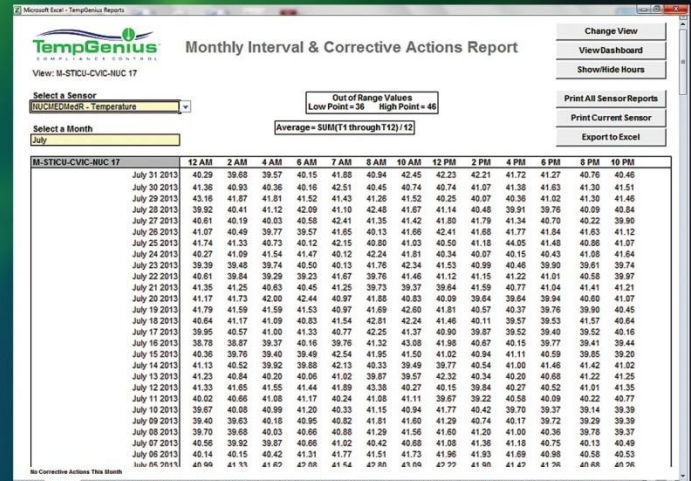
Microsoft Excel - TempGenius Reports

TempGenius
COMPLIANCE CONTROL

Monthly Interval & Corrective Actions Report

View: M-STICU-CVIC-NUC 17

Change View
View Dashboard
Show/Hide Hours

Select a Sensor
NUCMEDMedR - Temperature

Out of Range Values
Low Point = 36 High Point = 46

Print All Sensor Reports
Print Current Sensor
Export to Excel

Select a Month
July

Average = SUM(T1 through T12) / 12

| M-STICU-CVIC-NUC 17 | 12 AM | 2 AM | 4 AM | 6 AM | 7 AM | 8 AM | 10 AM | 12 PM | 2 PM | 4 PM | 6 PM | 8 PM | 10 PM |
|---|---|---|---|---|---|---|---|---|---|---|---|---|---|
| July 31 2013 | 40.29 | 39.68 | 39.57 | 40.15 | 41.88 | 40.94 | 42.45 | 42.23 | 42.21 | 41.72 | 41.27 | 40.76 | 40.46 |
| July 30 2013 | 41.36 | 40.93 | 40.36 | 40.16 | 42.51 | 40.45 | 40.74 | 40.74 | 41.07 | 41.38 | 41.63 | 41.30 | 41.51 |
| July 29 2013 | 43.16 | 41.87 | 41.81 | 41.52 | 41.43 | 41.26 | 41.52 | 40.25 | 40.07 | 40.36 | 41.02 | 41.30 | 41.46 |
| July 28 2013 | 39.92 | 40.41 | 41.12 | 42.09 | 41.10 | 42.48 | 41.67 | 41.14 | 40.48 | 39.91 | 39.76 | 40.09 | 40.84 |
| July 27 2013 | 40.61 | 40.19 | 40.03 | 40.58 | 42.41 | 41.35 | 41.42 | 41.80 | 41.79 | 41.34 | 40.70 | 40.22 | 39.90 |
| July 26 2013 | 41.07 | 40.49 | 39.77 | 39.57 | 41.65 | 40.13 | 41.66 | 42.41 | 41.68 | 41.77 | 41.84 | 41.63 | 41.12 |
| July 25 2013 | 41.74 | 41.33 | 40.73 | 40.12 | 42.15 | 40.80 | 41.03 | 40.50 | 41.18 | 44.05 | 41.48 | 40.86 | 41.07 |
| July 24 2013 | 40.27 | 41.09 | 41.54 | 41.47 | 40.12 | 42.24 | 41.81 | 40.34 | 40.07 | 40.15 | 40.43 | 41.08 | 41.64 |
| July 23 2013 | 39.39 | 39.48 | 39.74 | 40.50 | 40.13 | 41.76 | 42.34 | 41.53 | 40.99 | 40.46 | 39.90 | 39.61 | 39.74 |
| July 22 2013 | 40.61 | 39.84 | 39.29 | 39.23 | 41.67 | 39.76 | 41.46 | 41.12 | 41.15 | 41.22 | 41.01 | 40.58 | 39.97 |
| July 21 2013 | 41.35 | 41.25 | 40.63 | 40.45 | 41.25 | 39.73 | 39.37 | 39.64 | 41.59 | 40.77 | 41.04 | 41.41 | 41.21 |
| July 20 2013 | 41.17 | 41.73 | 42.00 | 42.44 | 40.97 | 41.88 | 40.83 | 40.09 | 39.64 | 39.64 | 39.94 | 40.60 | 41.07 |
| July 19 2013 | 41.79 | 41.59 | 41.59 | 41.53 | 40.97 | 41.69 | 42.60 | 41.81 | 40.57 | 40.37 | 39.76 | 39.90 | 40.45 |
| July 18 2013 | 40.64 | 41.17 | 41.09 | 40.83 | 41.54 | 42.81 | 42.24 | 41.46 | 40.11 | 39.57 | 39.53 | 41.57 | 40.64 |
| July 17 2013 | 39.95 | 40.57 | 41.00 | 41.33 | 40.77 | 42.25 | 41.37 | 40.90 | 39.87 | 39.52 | 39.40 | 39.52 | 40.16 |
| July 16 2013 | 38.78 | 38.87 | 39.37 | 40.16 | 39.76 | 41.32 | 43.08 | 41.98 | 40.67 | 40.15 | 39.77 | 39.41 | 39.44 |
| July 15 2013 | 40.36 | 39.76 | 39.40 | 39.49 | 42.54 | 41.95 | 41.50 | 41.02 | 40.94 | 41.11 | 40.59 | 39.85 | 39.20 |
| July 14 2013 | 41.13 | 40.52 | 39.92 | 39.88 | 42.13 | 40.33 | 39.49 | 39.77 | 40.54 | 41.00 | 41.46 | 41.42 | 41.02 |
| July 13 2013 | 41.23 | 40.84 | 40.20 | 40.06 | 41.02 | 39.87 | 39.57 | 42.32 | 40.34 | 40.20 | 40.68 | 41.22 | 41.25 |
| July 12 2013 | 41.33 | 41.65 | 41.55 | 41.44 | 41.89 | 43.38 | 40.27 | 40.15 | 39.84 | 40.27 | 40.52 | 41.01 | 41.35 |
| July 11 2013 | 40.02 | 40.66 | 41.08 | 41.17 | 40.24 | 41.08 | 41.11 | 39.67 | 39.22 | 40.58 | 40.09 | 40.22 | 40.77 |
| July 10 2013 | 39.67 | 40.08 | 40.99 | 41.20 | 40.33 | 41.15 | 40.94 | 41.77 | 40.42 | 39.70 | 39.37 | 39.14 | 39.39 |
| July 09 2013 | 39.40 | 39.63 | 40.18 | 40.95 | 40.82 | 41.81 | 41.60 | 41.29 | 40.74 | 40.17 | 39.72 | 39.29 | 39.39 |
| July 08 2013 | 39.70 | 39.68 | 40.03 | 40.66 | 40.88 | 41.29 | 41.56 | 41.60 | 41.20 | 41.00 | 40.36 | 39.78 | 39.37 |
| July 07 2013 | 40.56 | 39.92 | 39.87 | 40.66 | 41.02 | 40.42 | 40.68 | 41.08 | 41.36 | 41.18 | 40.75 | 40.13 | 40.49 |
| July 06 2013 | 40.14 | 40.15 | 40.42 | 41.31 | 41.77 | 41.51 | 41.73 | 41.96 | 41.93 | 41.69 | 40.98 | 40.58 | 40.53 |
| July 05 2013 | 40.99 | 41.33 | 41.62 | 42.08 | 41.54 | 42.80 | 43.09 | 42.22 | 41.90 | 41.42 | 41.26 | 40.68 | 40.26 |

No Corrective Actions This Month